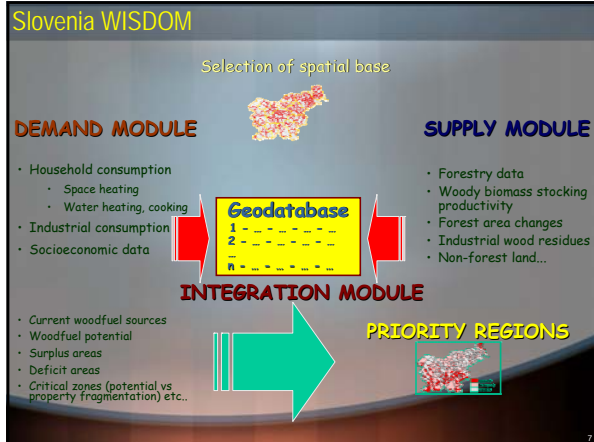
Slovenia WISDOM

Selection of spatial base

DEMAND MODULE

SUPPLY MODULE

- Household consumption
  - Space heating
  - Water heating, cooking
- Industrial consumption
- Socioeconomic data

Geodatabase
1 - ... - ... - ... - ...
2 - ... - ... - ... - ...
...
n - ... - ... - ... - ...

- Forestry data
- Woody biomass stocking productivity
- Forest area changes
- Industrial wood residues
- Non-forest land...

INTEGRATION MODULE

- Current woodfuel sources
- Woodfuel potential
- Surplus areas
- Deficit areas
- Critical zones (potential vs property fragmentation) etc..

PRIORITY REGIONS

7